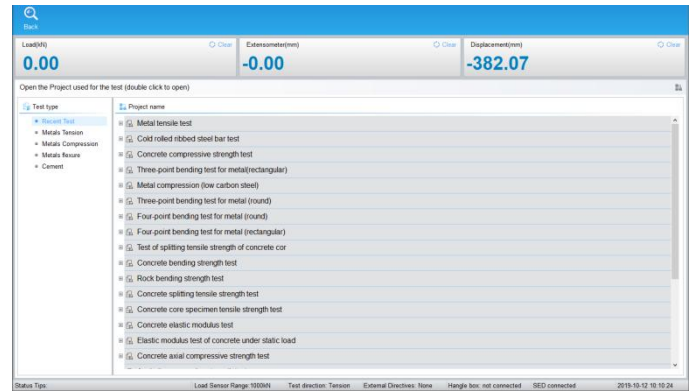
Back

Load(kN)
Clear
0.00

Extensometer(mm)
Clear
-0.00

Displacement(mm)
Clear
-382.07

Open the Project used for the test (double click to open)

Test type
Recent Test
Metals Tension
Metals Compression
Metals flexure
Cement

Project name
Metal tensile test
Cold rolled ribbed steel bar test
Concrete compressive strength test
Three-point bending test for metal(rectangular)
Metal compression (low carbon steel)
Three-point bending test for metal (round)
Four-point bending test for metal (round)
Four-point bending test for metal (rectangular)
Test of splitting tensile strength of concrete cor
Concrete bending strength test
Rock bending strength test
Concrete splitting tensile strength test
Concrete core specimen tensile strength test
Concrete elastic modulus test
Elastic modulus test of concrete under static load
Concrete axial compressive strength test

Status Tips:
Load Sensor Range:1000kN
Test direction: Tension
External Directives: None
Hangle box: not connected
SED connected
2019-10-12 10:10:24